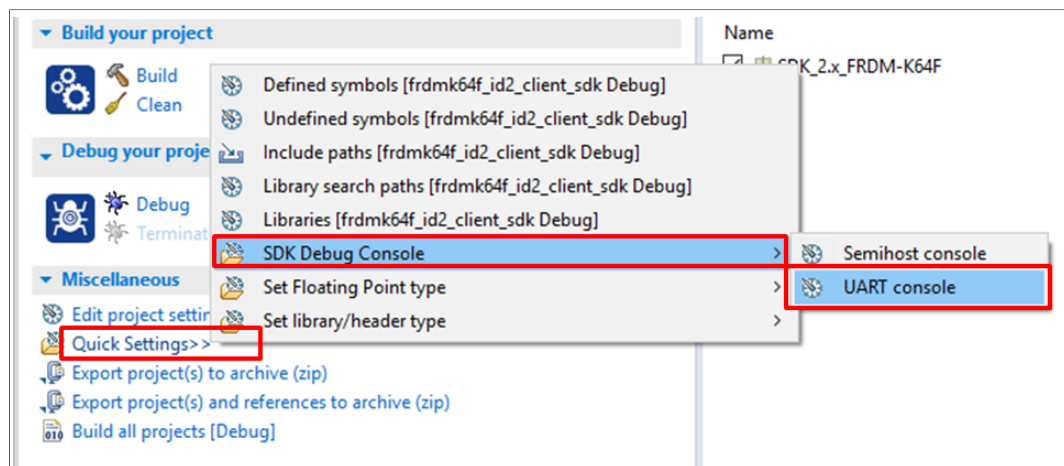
Build your project

Build
Clean

Debug your proje

Debug
Terminat

Miscellaneous

Edit project settin
Quick Settings>>
Export project(s) to archive (zip)
Export project(s) and references to archive (zip)
Build all projects [Debug]

Defined symbols [frdmk64f_id2_client_sdk Debug]
Undefined symbols [frdmk64f_id2_client_sdk Debug]
Include paths [frdmk64f_id2_client_sdk Debug]
Library search paths [frdmk64f_id2_client_sdk Debug]
Libraries [frdmk64f_id2_client_sdk Debug]
SDK Debug Console
Set Floating Point type
Set library/header type

Semihost console
UART console

Name
SDK_2.x_FRDM-K64F